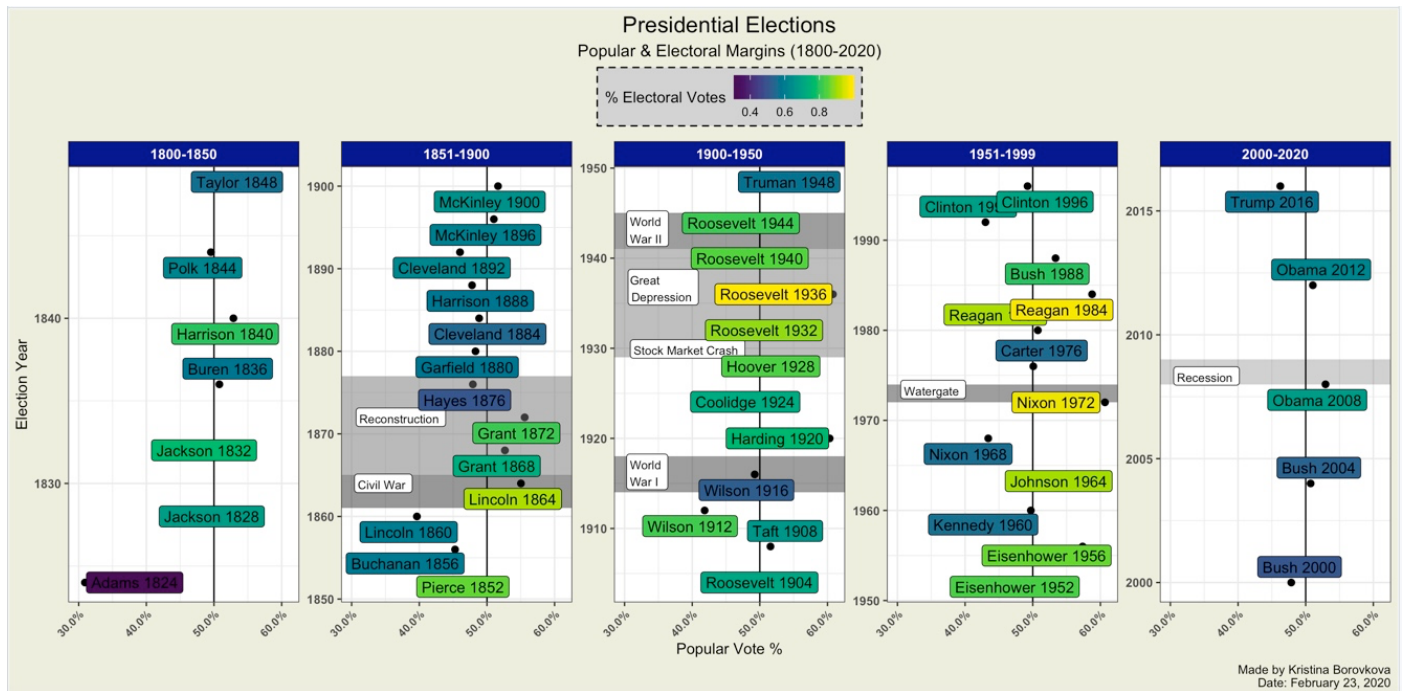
Presidential Elections
Popular & Electoral Margins (1800-2020)

% Electoral Votes
0.4 0.6 0.8

1800-1850
Taylor 1848
Polk 1844
Harrison 1840
Buren 1836
Jackson 1832
Jackson 1828
Adams 1824
1840
1830
Election Year
30.0% 40.0% 50.0% 60.0%

1851-1900
1900
1890
1880
1870
1860
1850
McKinley 1900
McKinley 1896
Cleveland 1892
Harrison 1888
Cleveland 1884
Garfield 1880
Hayes 1876
Reconstruction
Grant 1872
Grant 1868
Civil War
Lincoln 1864
Lincoln 1860
Buchanan 1856
Pierce 1852
30.0% 40.0% 50.0% 60.0%

1900-1950
1950
1940
1930
1920
1910
Truman 1948
World War II
Roosevelt 1944
Roosevelt 1940
Great Depression
Roosevelt 1936
Roosevelt 1932
Stock Market Crash
Hoover 1928
Coolidge 1924
Harding 1920
World War I
Wilson 1916
Wilson 1912
Taft 1908
Roosevelt 1904
30.0% 40.0% 50.0% 60.0%
Popular Vote %

1951-1999
1990
1980
1970
1960
1950
Clinton 1992
Clinton 1996
Bush 1988
Reagan 1980
Reagan 1984
Carter 1976
Watergate
Nixon 1972
Nixon 1968
Johnson 1964
Kennedy 1960
Eisenhower 1956
Eisenhower 1952
30.0% 40.0% 50.0% 60.0%

2000-2020
2015
2010
2005
2000
Trump 2016
Obama 2012
Recession
Obama 2008
Bush 2004
Bush 2000
30.0% 40.0% 50.0% 60.0%

Made by Kristina Borovkova
Date: February 23, 2020